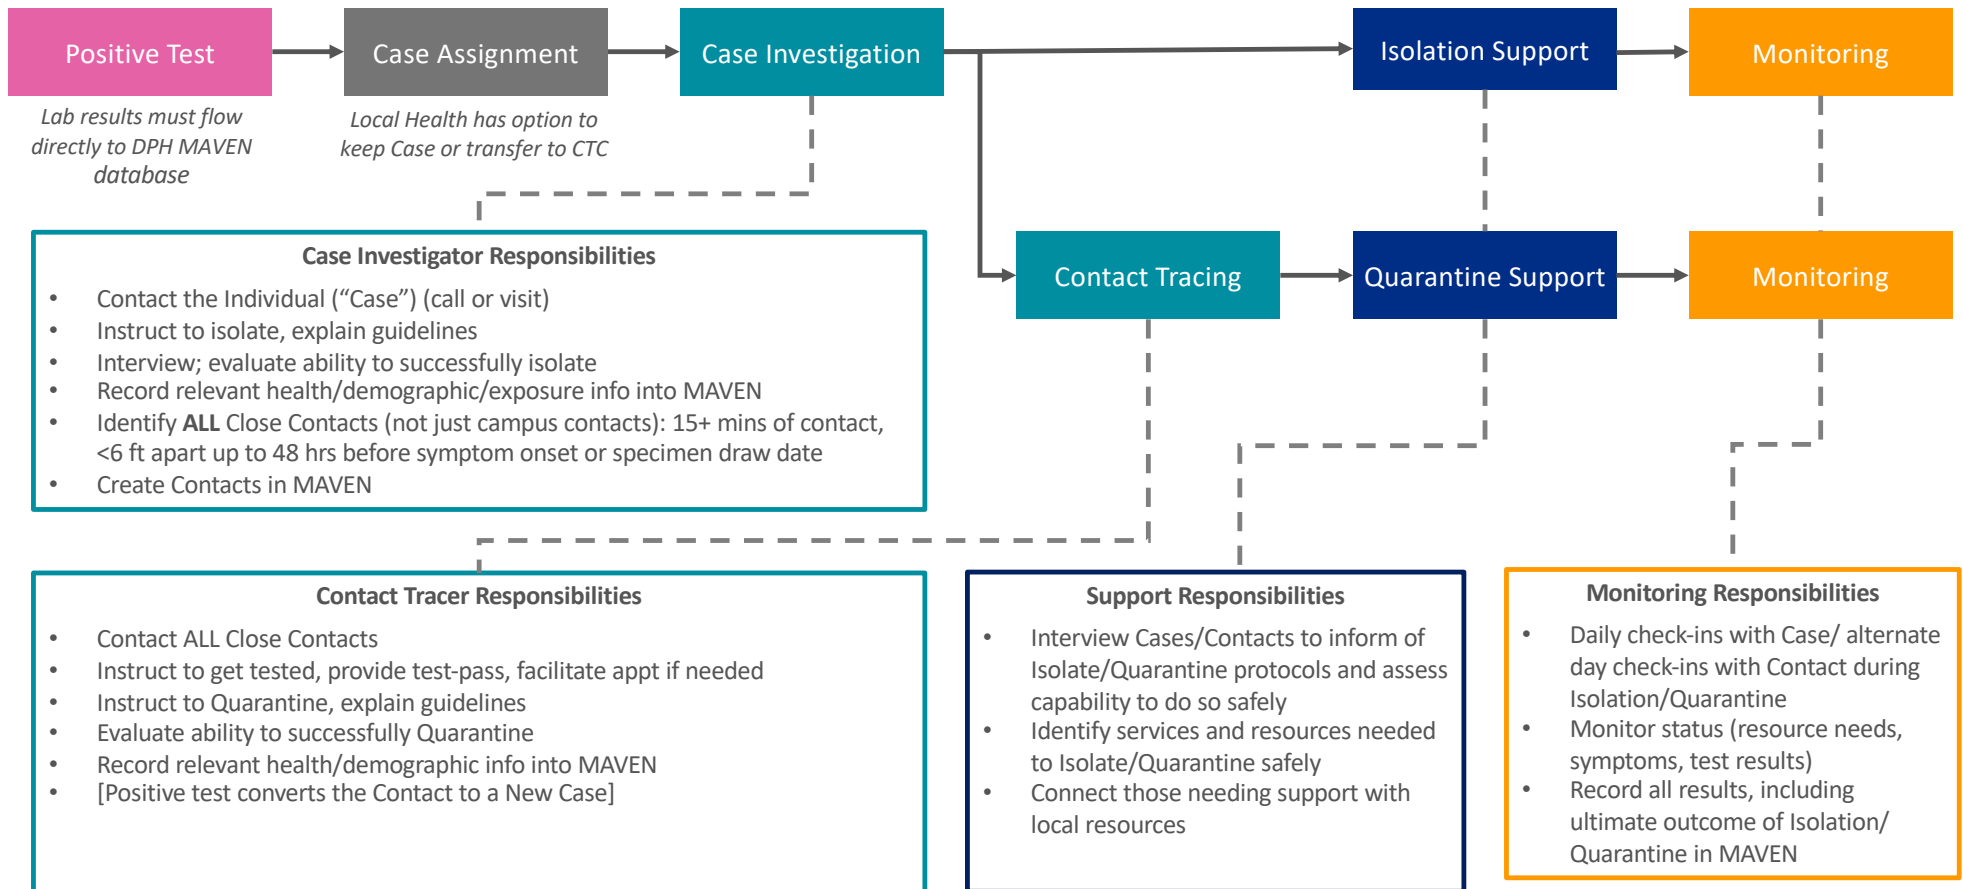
Positive Test

Lab results must flow directly to DPH MAVEN database

Case Assignment

Local Health has option to keep Case or transfer to CTC

Case Investigation

Isolation Support

Monitoring

Contact Tracing

Quarantine Support

Monitoring

Case Investigator Responsibilities

- Contact the Individual (“Case”) (call or visit)
- Instruct to isolate, explain guidelines
- Interview; evaluate ability to successfully isolate
- Record relevant health/demographic/exposure info into MAVEN
- Identify **ALL** Close Contacts (not just campus contacts): 15+ mins of contact, <6 ft apart up to 48 hrs before symptom onset or specimen draw date
- Create Contacts in MAVEN

Contact Tracer Responsibilities

- Contact ALL Close Contacts
- Instruct to get tested, provide test-pass, facilitate appt if needed
- Instruct to Quarantine, explain guidelines
- Evaluate ability to successfully Quarantine
- Record relevant health/demographic info into MAVEN
- [Positive test converts the Contact to a New Case]

Support Responsibilities

- Interview Cases/Contacts to inform of Isolate/Quarantine protocols and assess capability to do so safely
- Identify services and resources needed to Isolate/Quarantine safely
- Connect those needing support with local resources

Monitoring Responsibilities

- Daily check-ins with Case/ alternate day check-ins with Contact during Isolation/Quarantine
- Monitor status (resource needs, symptoms, test results)
- Record all results, including ultimate outcome of Isolation/ Quarantine in MAVEN